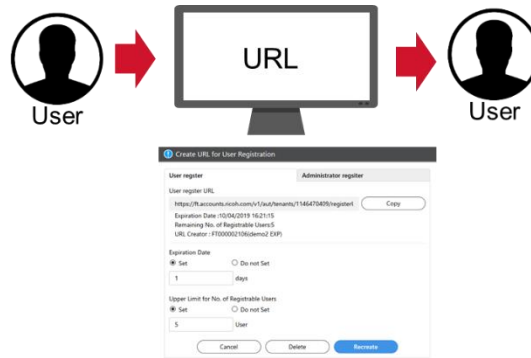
User

URL

User

Create URL for User Registration

User regster

Administrator regster

User regster URL

https://ft.accounts.ricoh.com/v1/aut/tenants/1146470409/registerl

Copy

Expiration Date :10/04/2019 16:21:15
Remaining No. of Registable Users:5
URL Creator : FT000002106(demo2 EXP)

Expiration Date

Set

Do not Set

1

days

Upper Limit for No. of Registrable Users

Set

Do not Set

5

User

Cancel

Delete

Recreate